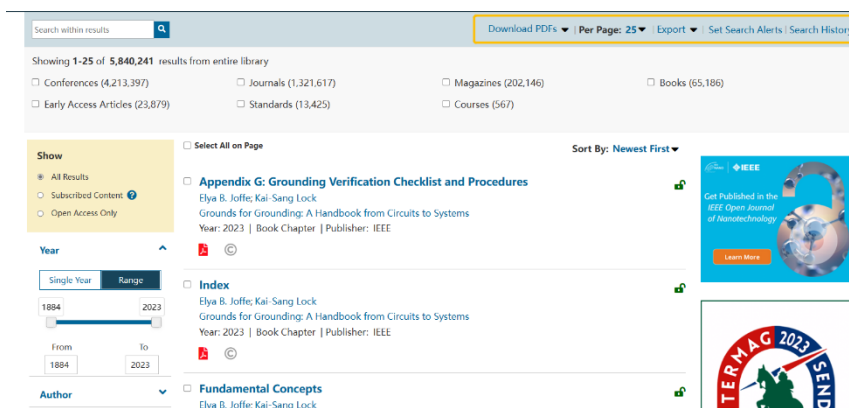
Search within results

Download PDFs | Per Page: 25 | Export | Set Search Alerts | Search History

Showing 1-25 of 5,840,241 results from entire library

Conferences (4,213,397)
Journals (1,321,617)
Magazines (202,146)
Books (65,186)
Early Access Articles (23,879)
Standards (13,425)
Courses (567)

Show
All Results
Subscribed Content
Open Access Only

Year
Single Year
Range
1884
2023
From
To
1884
2023

Author

Select All on Page

Sort By: Newest First

Appendix G: Grounding Verification Checklist and Procedures
Elya B. Joffe; Kai-Sang Lock
Grounds for Grounding: A Handbook from Circuits to Systems
Year: 2023 | Book Chapter | Publisher: IEEE

Index
Elya B. Joffe; Kai-Sang Lock
Grounds for Grounding: A Handbook from Circuits to Systems
Year: 2023 | Book Chapter | Publisher: IEEE

Fundamental Concepts
Elya B. Joffe; Kai-Sang Lock

IEEE
Get Published in the IEEE Open Journal of Nanotechnology
Learn More

TERMAG 2023 SEND